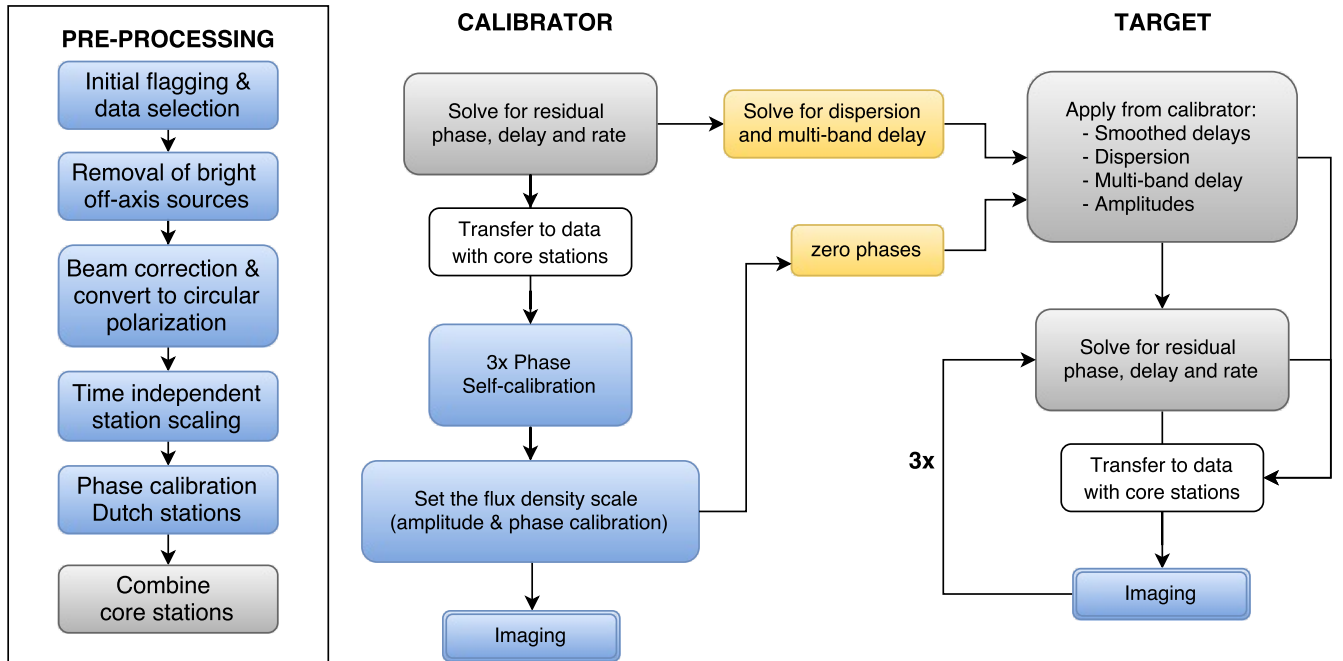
PRE-PROCESSING

Initial flagging & data selection

Removal of bright off-axis sources

Beam correction & convert to circular polarization

Time independent station scaling

Phase calibration Dutch stations

Combine core stations

CALIBRATOR

Solve for residual phase, delay and rate

Transfer to data with core stations

3x Phase Self-calibration

Set the flux density scale (amplitude & phase calibration)

Imaging

Solve for dispersion and multi-band delay

zero phases

TARGET

Apply from calibrator:
- Smoothed delays
- Dispersion
- Multi-band delay
- Amplitudes

Solve for residual phase, delay and rate

3x

Transfer to data with core stations

Imaging